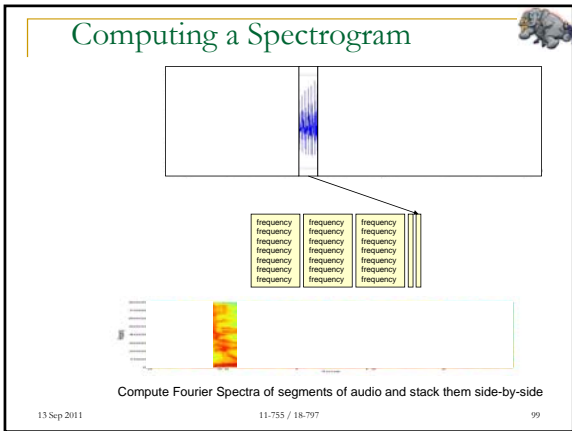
Computing a Spectrogram

| frequency | frequency | frequency |
|---|---|---|
| frequency | frequency | frequency |
| frequency | frequency | frequency |
| frequency | frequency | frequency |
| frequency | frequency | frequency |
| frequency | frequency | frequency |
| frequency | frequency | frequency |
| frequency | frequency | frequency |

Compute Fourier Spectra of segments of audio and stack them side-by-side

13 Sep 2011

11-755 / 18-797

99